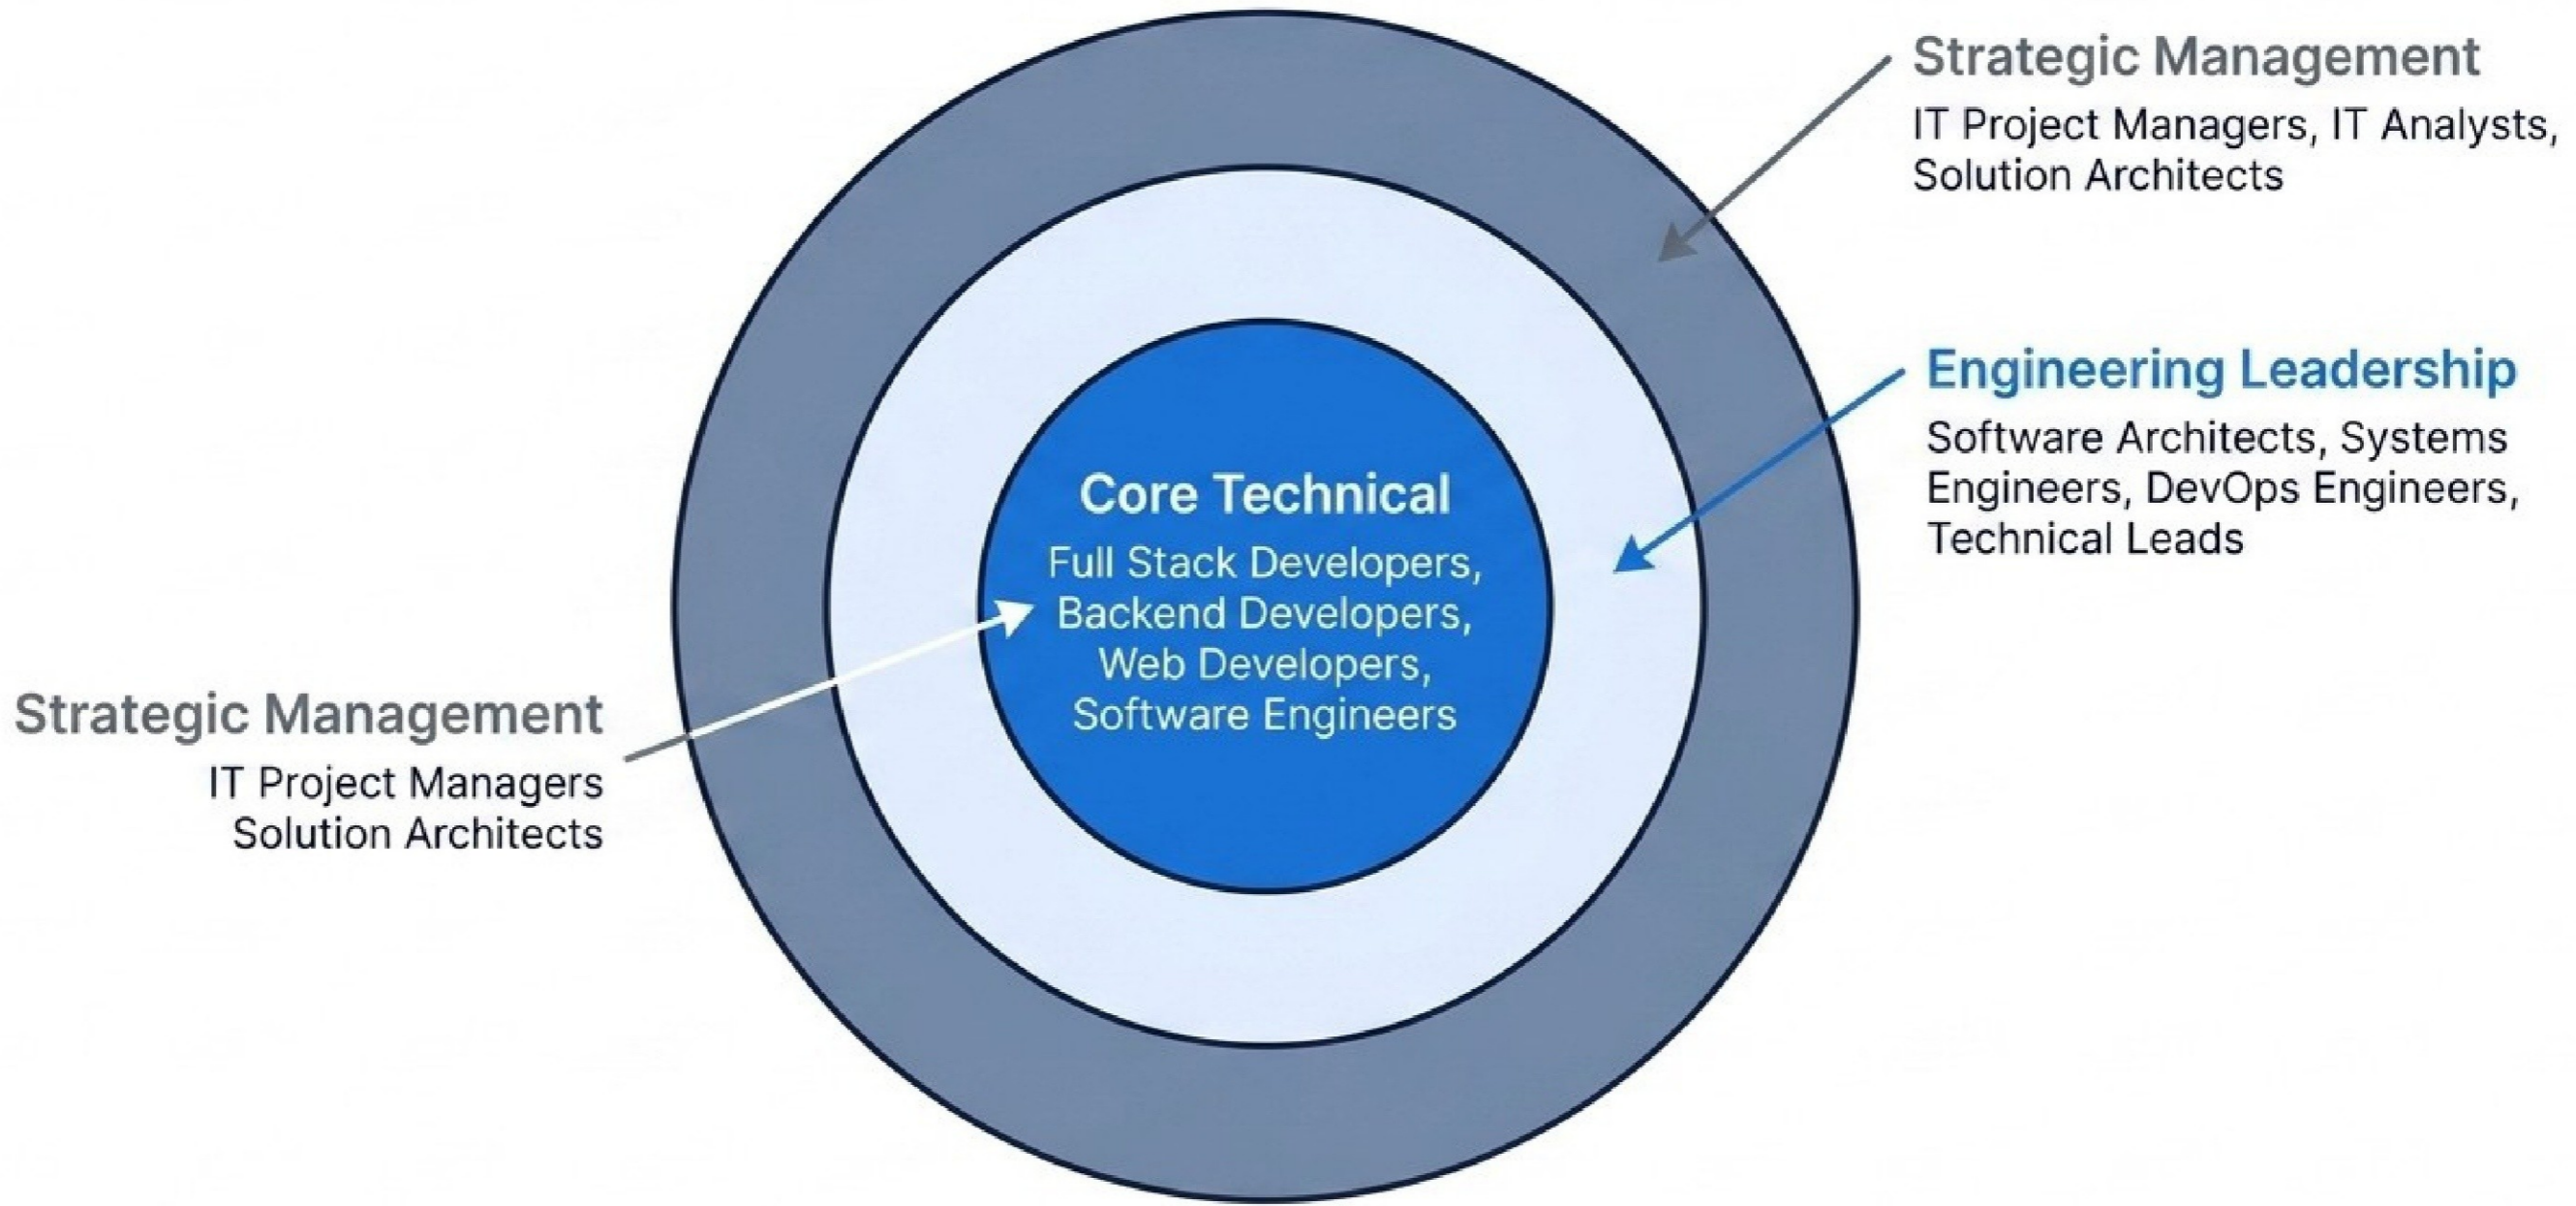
Strategic Management
IT Project Managers, IT Analysts, Solution Architects

Engineering Leadership
Software Architects, Systems Engineers, DevOps Engineers, Technical Leads

Core Technical
Full Stack Developers, Backend Developers, Web Developers, Software Engineers

Strategic Management
IT Project Managers
Solution Architects